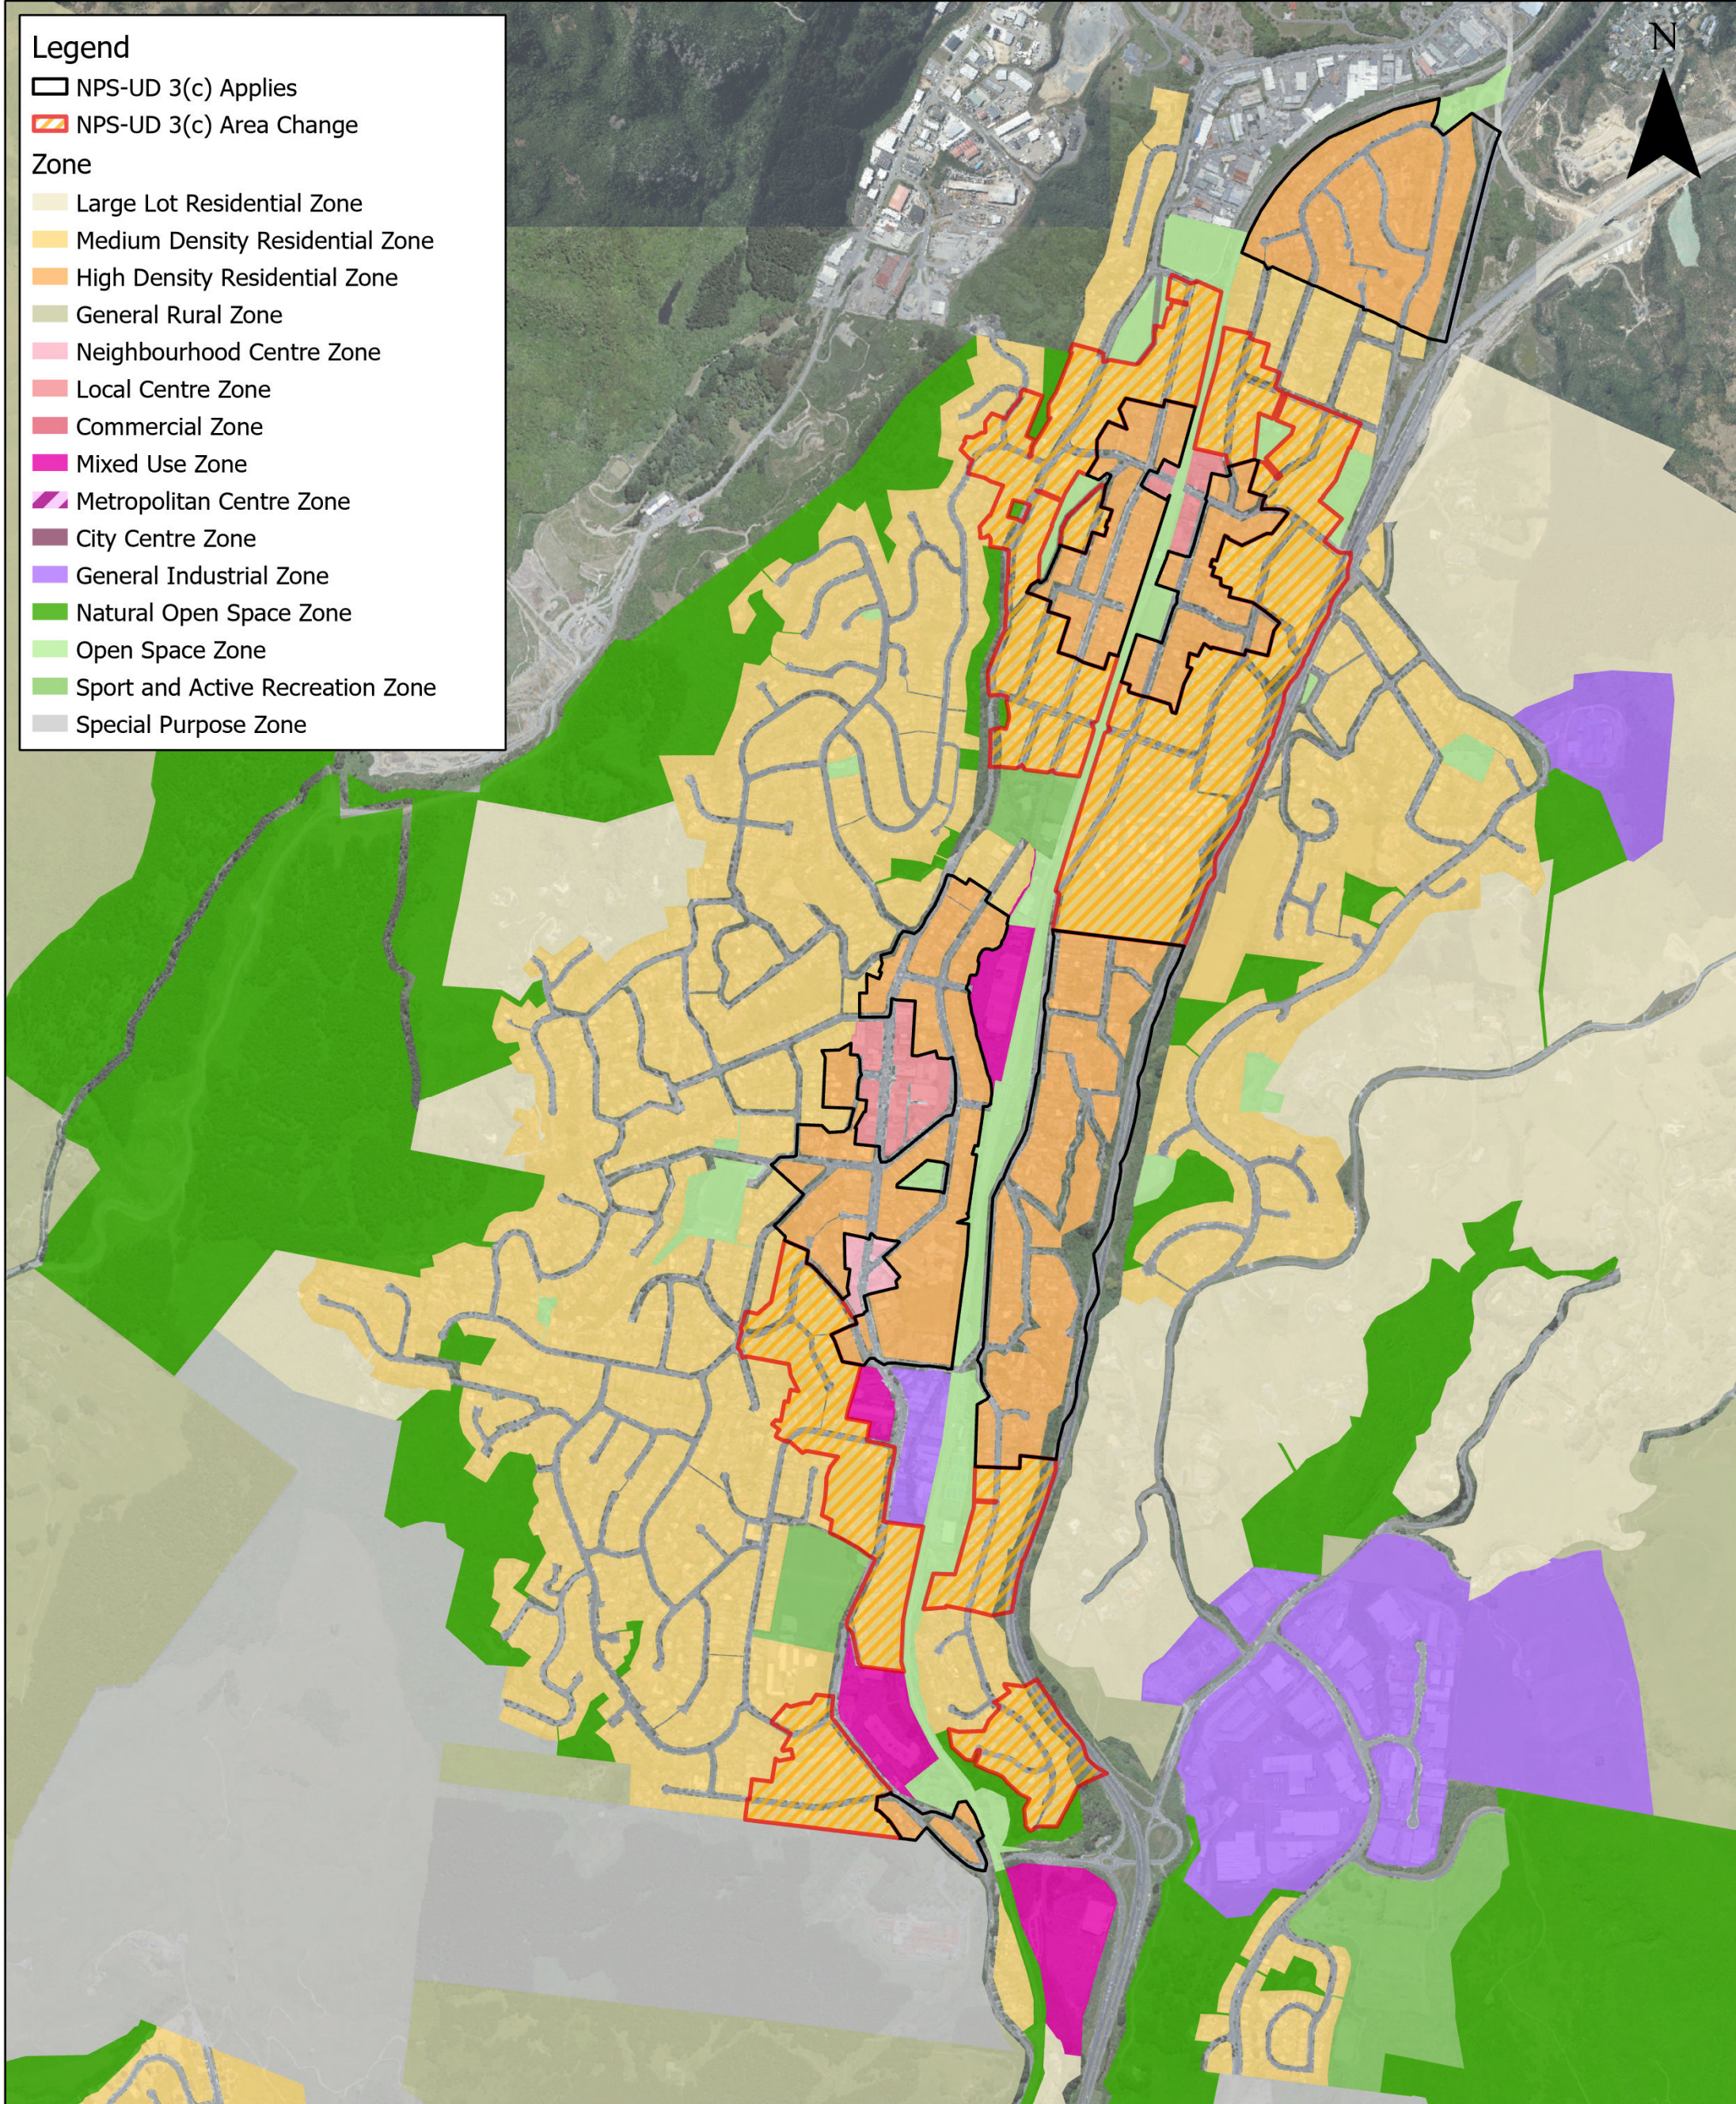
Legend
NPS-UD 3(c) Applies
NPS-UD 3(c) Area Change
Zone
Large Lot Residential Zone
Medium Density Residential Zone
High Density Residential Zone
General Rural Zone
Neighbourhood Centre Zone
Local Centre Zone
Commercial Zone
Mixed Use Zone
Metropolitan Centre Zone
City Centre Zone
General Industrial Zone
Natural Open Space Zone
Open Space Zone
Sport and Active Recreation Zone
Special Purpose Zone

N